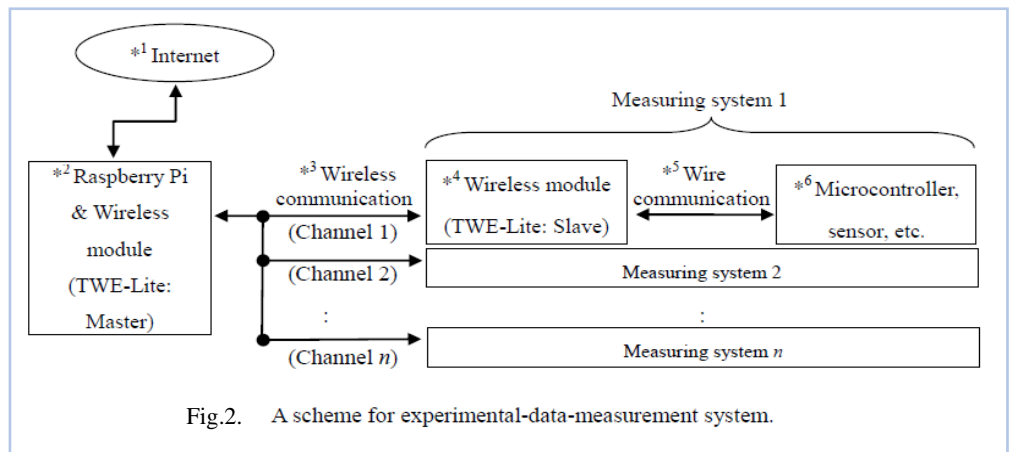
$*^1$ Internet

Measuring system 1

$*^2$ Raspberry Pi & Wireless module (TWE-Lite: Master)

$*^3$ Wireless communication (Channel 1)

$*^4$ Wireless module (TWE-Lite: Slave)

$*^5$ Wire communication

$*^6$ Microcontroller, sensor, etc.

(Channel 2)

Measuring system 2

:

:

(Channel $n$)

Measuring system $n$

Fig.2. A scheme for experimental-data-measurement system.